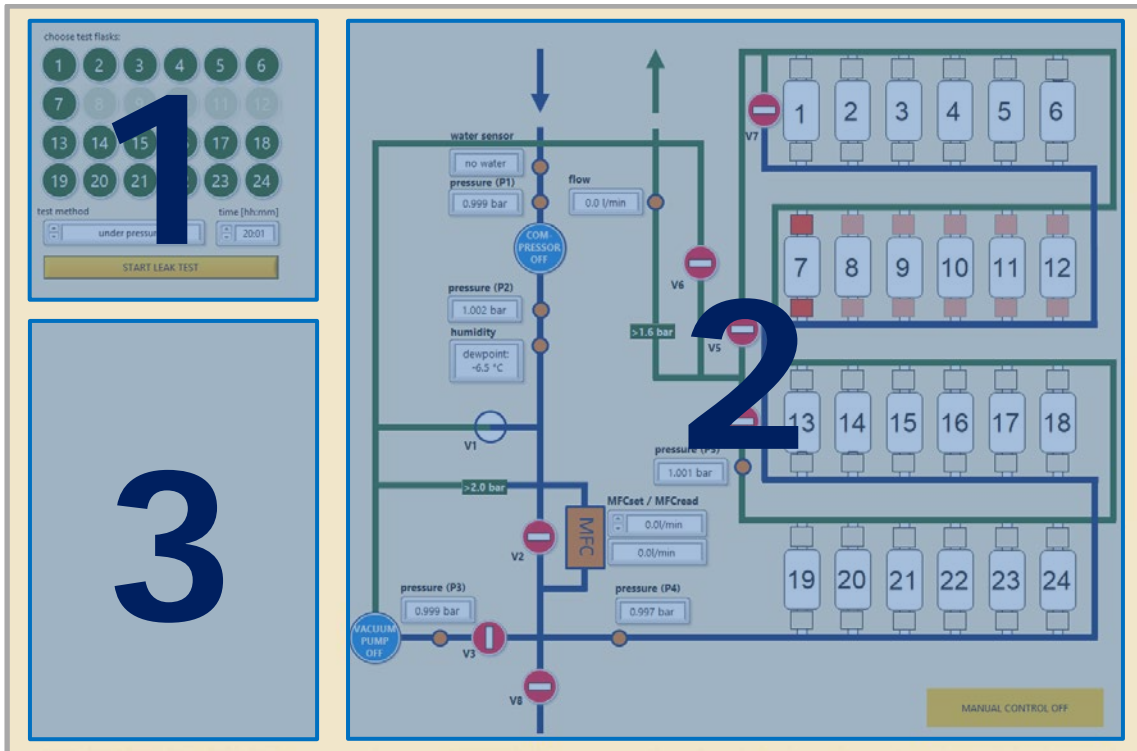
choose test flasks:

1 2 3 4 5 6
7 8 9 10 11 12
13 14 15 16 17 18
19 20 21 22 23 24

1

test method
under pressure

time [hh:mm]
20:01

START LEAK TEST

3

2

water sensor
no water

pressure (P1)
0.999 bar

flow
0.0 l/min

COM-PRESSOR OFF

V6

pressure (P2)
1.002 bar

humidity
dewpoint: -6.5 °C

>1.6 bar

V5

V7

1 2 3 4 5 6

7 8 9 10 11 12

13 14 15 16 17 18

V1

pressure (P5)
1.001 bar

>2.0 bar

MFC

MFCset / MFCread
0.0l/min
0.0l/min

V2

19 20 21 22 23 24

pressure (P3)
0.999 bar

pressure (P4)
0.997 bar

VACUUM PUMP OFF

V3

V8

MANUAL CONTROL OFF